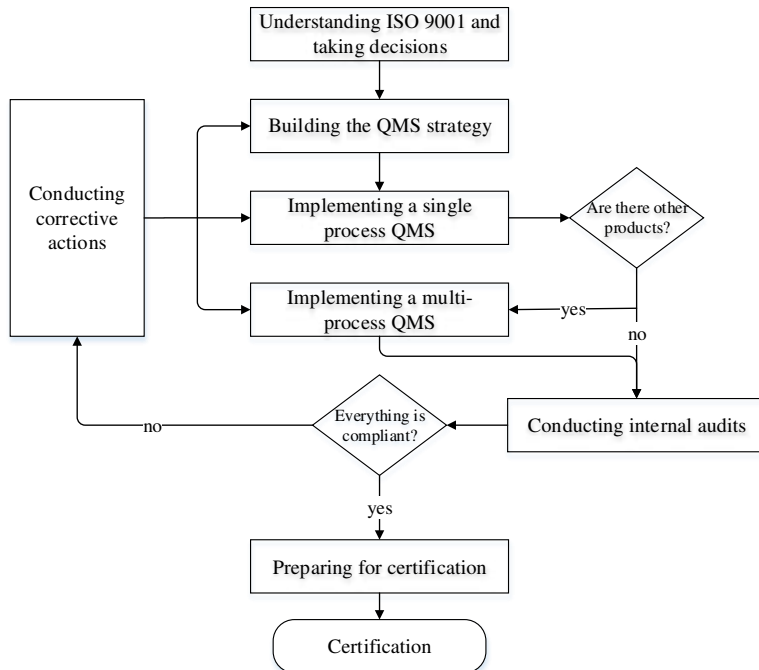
Understanding ISO 9001 and taking decisions

Conducting corrective actions

Building the QMS strategy

Implementing a single process QMS

Are there other products?

Implementing a multi-process QMS

yes

no

Everything is compliant?

no

Conducting internal audits

yes

Preparing for certification

Certification